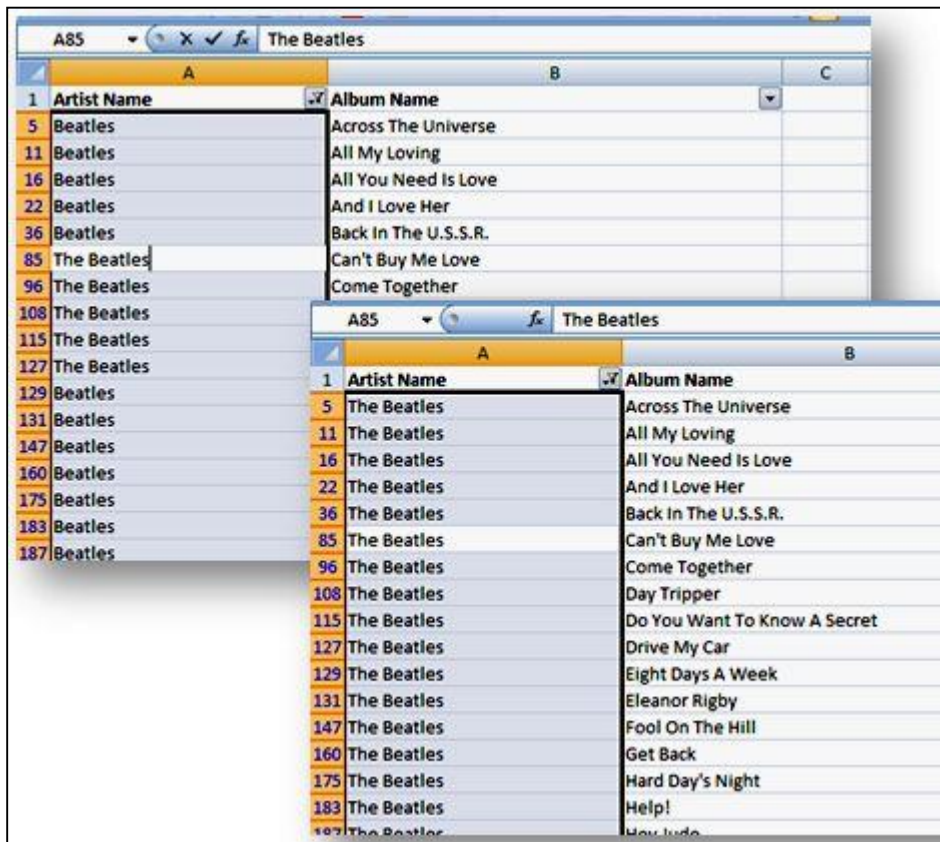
A85 $f_x$ The Beatles

| | A | B | C |
|---|---|---|---|
| 1 | Artist Name | Album Name | |
| 5 | Beatles | Across The Universe | |
| 11 | Beatles | All My Loving | |
| 16 | Beatles | All You Need Is Love | |
| 22 | Beatles | And I Love Her | |
| 36 | Beatles | Back In The U.S.S.R. | |
| 85 | The Beatles | Can't Buy Me Love | |
| 96 | The Beatles | Come Together | |
| 108 | The Beatles | | |
| 115 | The Beatles | | |
| 127 | The Beatles | | |
| 129 | Beatles | | |
| 131 | Beatles | | |
| 147 | Beatles | | |
| 160 | Beatles | | |
| 175 | Beatles | | |
| 183 | Beatles | | |
| 187 | Beatles | | |

A85 $f_x$ The Beatles

| | A | B |
|---|---|---|
| 1 | Artist Name | Album Name |
| 5 | The Beatles | Across The Universe |
| 11 | The Beatles | All My Loving |
| 16 | The Beatles | All You Need Is Love |
| 22 | The Beatles | And I Love Her |
| 36 | The Beatles | Back In The U.S.S.R. |
| 85 | The Beatles | Can't Buy Me Love |
| 96 | The Beatles | Come Together |
| 108 | The Beatles | Day Tripper |
| 115 | The Beatles | Do You Want To Know A Secret |
| 127 | The Beatles | Drive My Car |
| 129 | The Beatles | Eight Days A Week |
| 131 | The Beatles | Eleanor Rigby |
| 147 | The Beatles | Fool On The Hill |
| 160 | The Beatles | Get Back |
| 175 | The Beatles | Hard Day's Night |
| 183 | The Beatles | Help! |
| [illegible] | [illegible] | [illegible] |